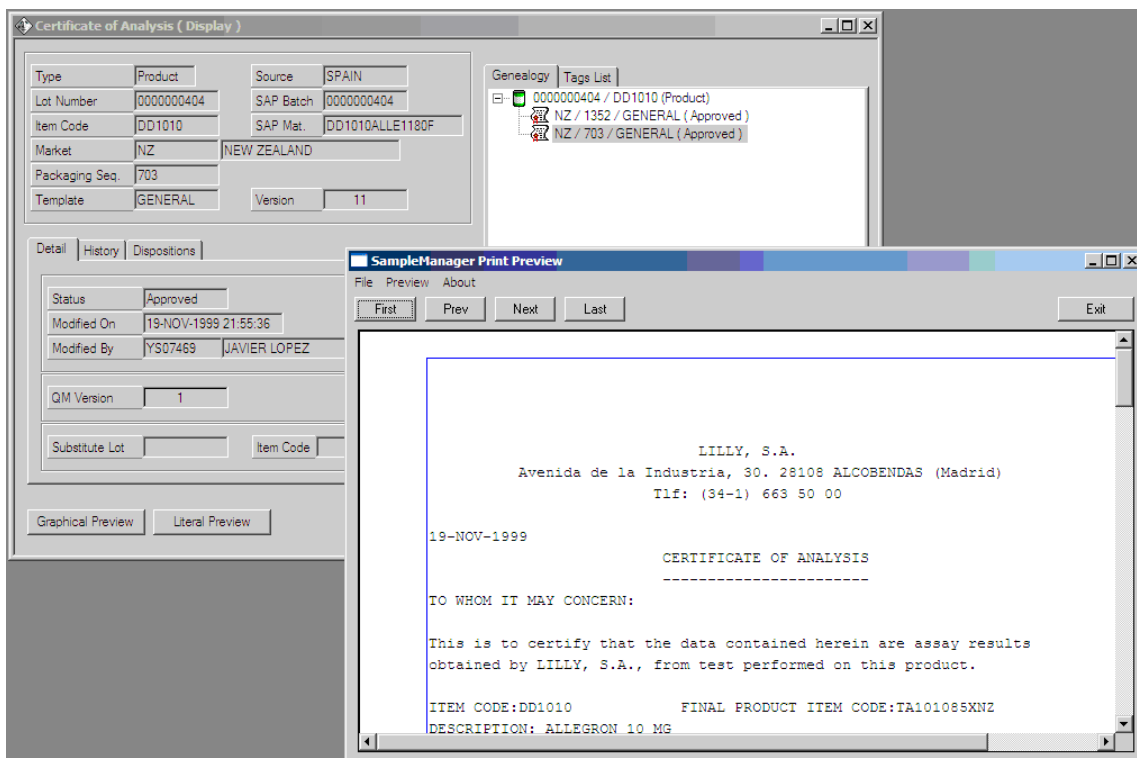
Certificate of Analysis ( Display )

Type Product
Source SPAIN
Lot Number 0000000404
SAP Batch 0000000404
Item Code DD1010
SAP Mat. DD1010ALLE1180F
Market NZ NEW ZEALAND
Packaging Seq. 703
Template GENERAL
Version 11

Genealogy Tags List
0000000404 / DD1010 (Product)
NZ / 1352 / GENERAL ( Approved )
NZ / 703 / GENERAL ( Approved )

Detail History Dispositions

Status Approved
Modified On 19-NOV-1999 21:55:36
Modified By YS07469 JAVIER LOPEZ

QM Version 1

Substitute Lot
Item Code

Graphical Preview Literal Preview

SampleManager Print Preview
File Preview About
First Prev Next Last Exit

LILLY, S.A.
Avenida de la Industria, 30. 28108 ALCOBENDAS (Madrid)
Tlf: (34-1) 663 50 00

19-NOV-1999
CERTIFICATE OF ANALYSIS
-----------------------
TO WHOM IT MAY CONCERN:

This is to certify that the data contained herein are assay results obtained by LILLY, S.A., from test performed on this product.

ITEM CODE:DD1010 FINAL PRODUCT ITEM CODE:TA101085XNZ
DESCRIPTION: ALLEGRON 10 MG